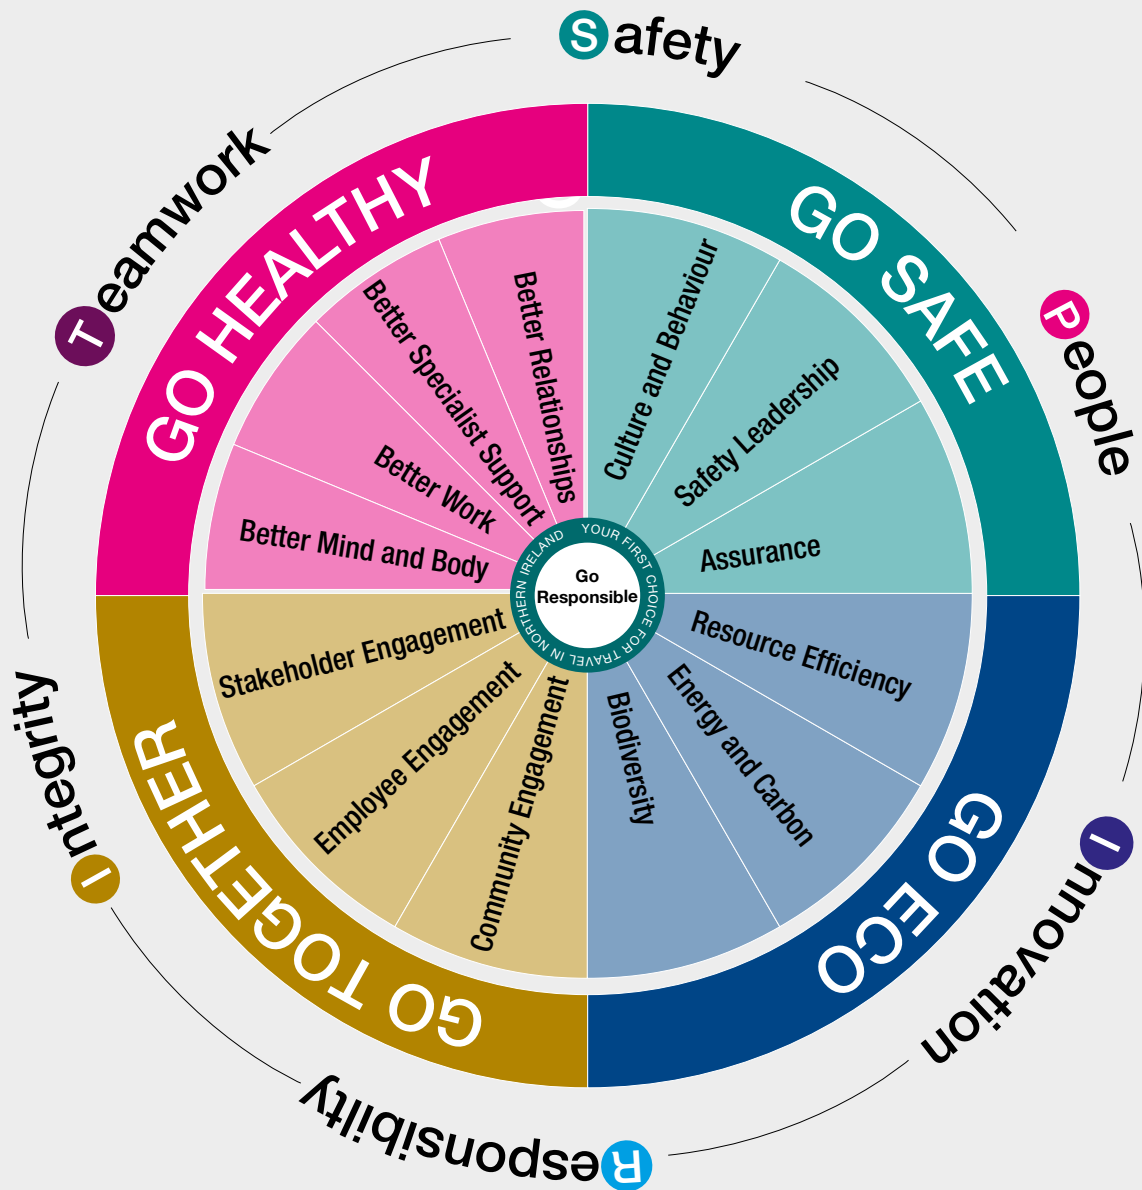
Safety

People

Innovation

Responsibility

Integrity

Teamwork

GO SAFE

Culture and Behaviour

Safety Leadership

Assurance

GO ECO

Resource Efficiency

Energy and Carbon

Biodiversity

GO TOGETHER

Community Engagement

Employee Engagement

Stakeholder Engagement

GO HEALTHY

Better Mind and Body

Better Work

Better Specialist Support

Better Relationships

YOUR FIRST CHOICE FOR TRAVEL IN NORTHERN IRELAND

Go Responsible